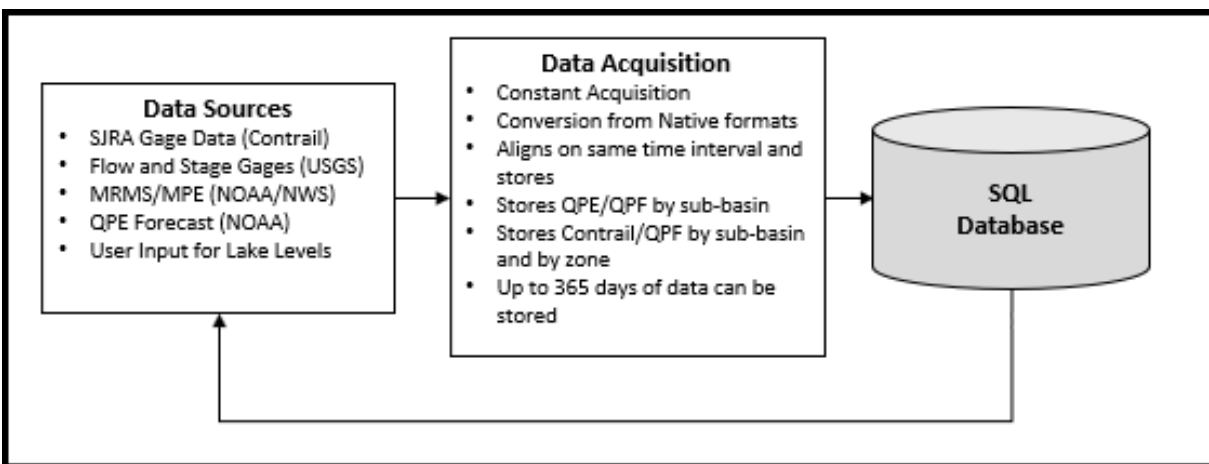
Data Sources
- SJRA Gage Data (Contrail)
- Flow and Stage Gages (USGS)
- MRMS/MPE (NOAA/NWS)
- QPE Forecast (NOAA)
- User Input for Lake Levels

Data Acquisition
- Constant Acquisition
- Conversion from Native formats
- Aligns on same time interval and stores
- Stores QPE/QPF by sub-basin
- Stores Contrail/QPF by sub-basin and by zone
- Up to 365 days of data can be stored

SQL Database